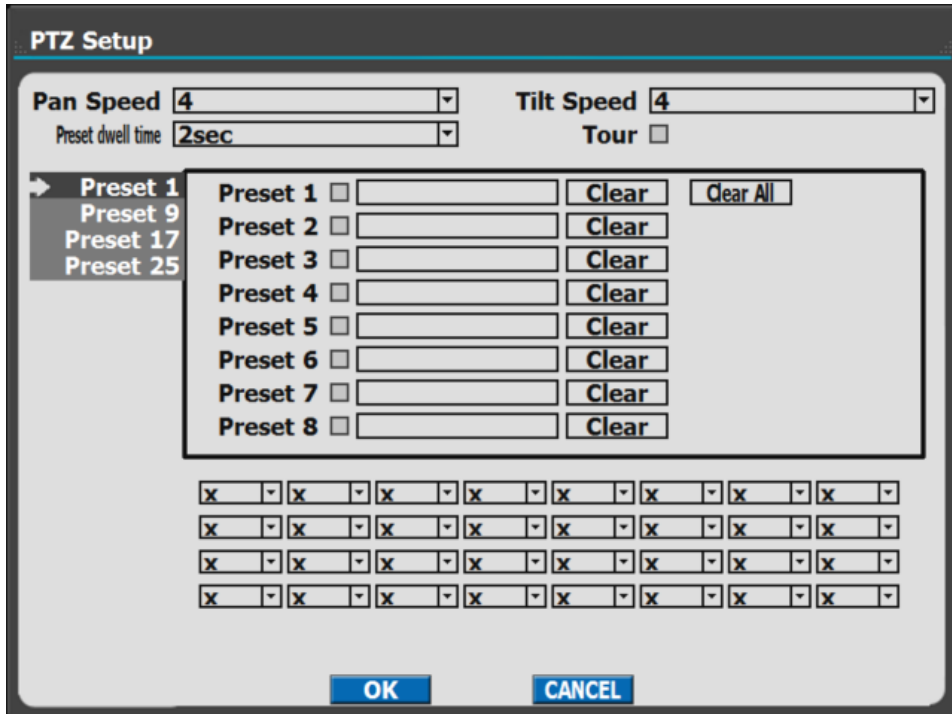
PTZ Setup

Pan Speed 4

Tilt Speed 4

Preset dwell time 2sec

Tour

Preset 1
Preset 9
Preset 17
Preset 25

Preset 1 Clear Clear All
Preset 2 Clear
Preset 3 Clear
Preset 4 Clear
Preset 5 Clear
Preset 6 Clear
Preset 7 Clear
Preset 8 Clear

| x | x | x | x | x | x | x | x |
|---|---|---|---|---|---|---|---|
| x | x | x | x | x | x | x | x |
| x | x | x | x | x | x | x | x |
| x | x | x | x | x | x | x | x |

OK CANCEL